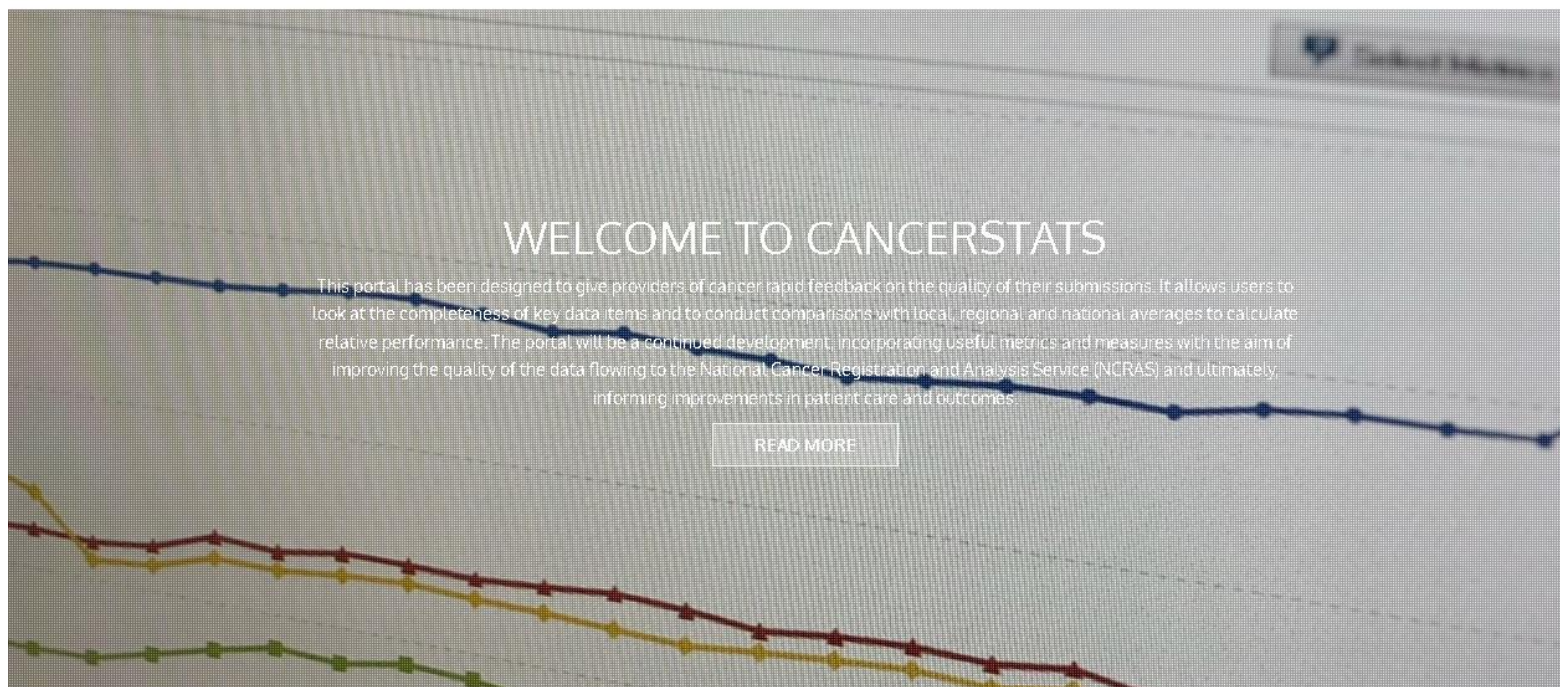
WELCOME TO CANCERSTATS

This portal has been designed to give providers of cancer rapid feedback on the quality of their submissions. It allows users to look at the completeness of key data items and to conduct comparisons with local, regional and national averages to calculate relative performance. The portal will be a continued development, incorporating useful metrics and measures with the aim of improving the quality of the data flowing to the National Cancer Registration and Analysis Service (NCRAS) and ultimately, informing improvements in patient care and outcomes.

READ MORE